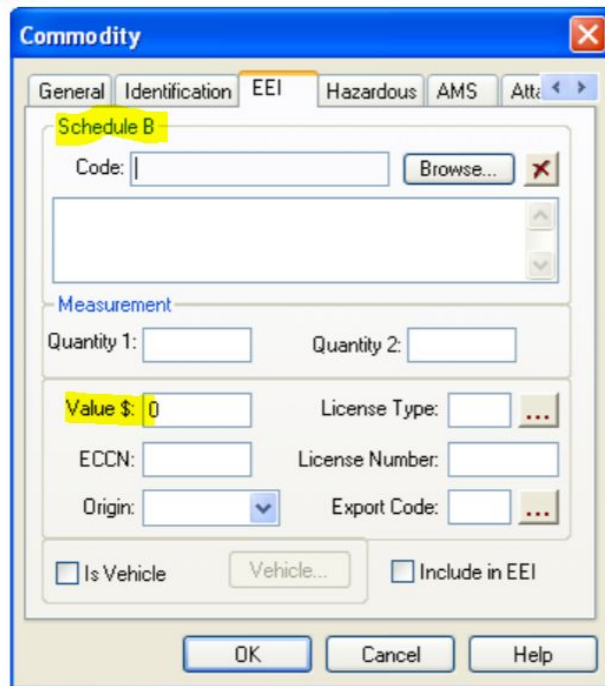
Commodity

General | Identification | EEI | Hazardous | AMS | Atta

Schedule B

Code:

Browse...

Measurement

Quantity 1:

Quantity 2:

Value $: 0

License Type: ...

ECCN:

License Number:

Origin:

Export Code: ...

Is Vehicle

Vehicle...

Include in EEI

OK

Cancel

Help